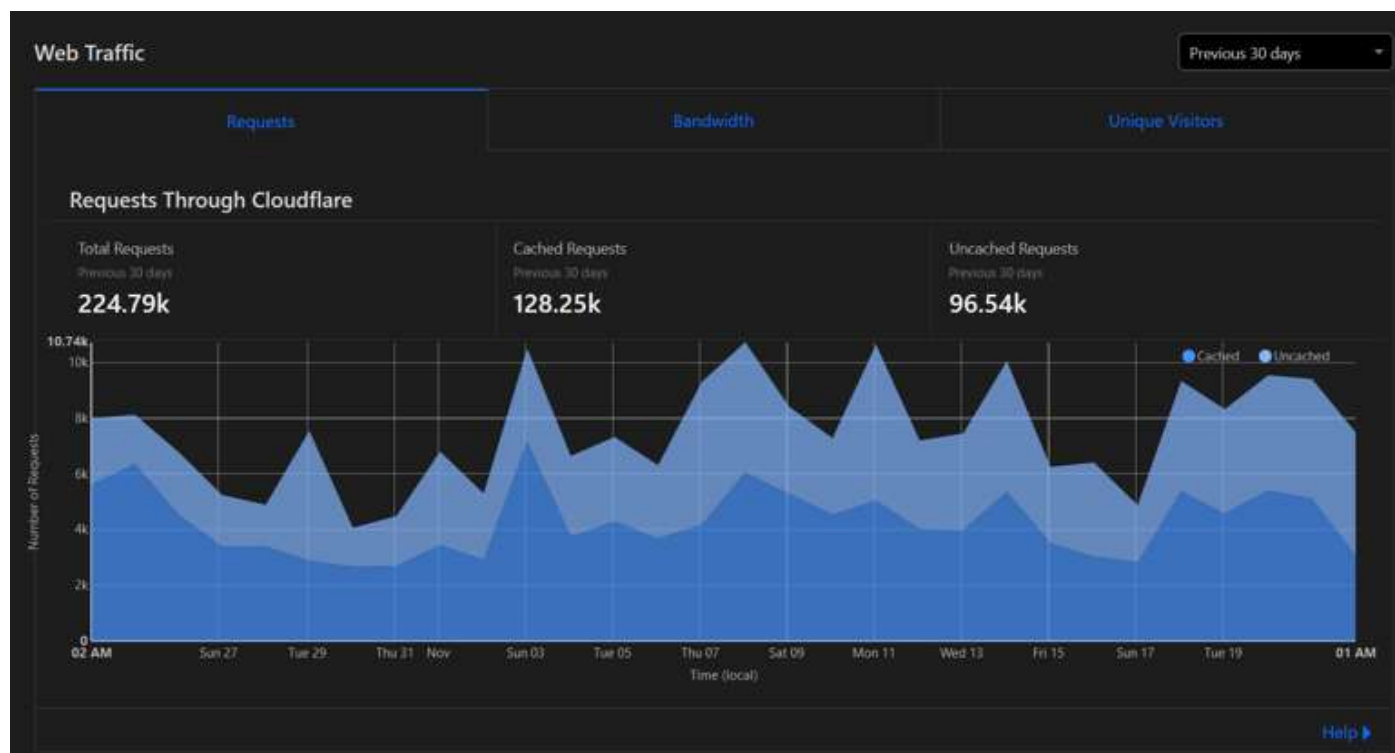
Web Traffic

Previous 30 days

Requests

Bandwidth

Unique Visitors

Requests Through Cloudflare

Total Requests
Previous 30 days
224.79k

Cached Requests
Previous 30 days
128.25k

Uncached Requests
Previous 30 days
96.54k

Cached Uncached

10.74k
10k
8k
6k
4k
2k
0

Number of Requests

02 AM Sun 27 Tue 29 Thu 31 Nov Sun 03 Tue 05 Thu 07 Sat 09 Mon 11 Wed 13 Fri 15 Sun 17 Tue 19 01 AM

Time (local)

Help